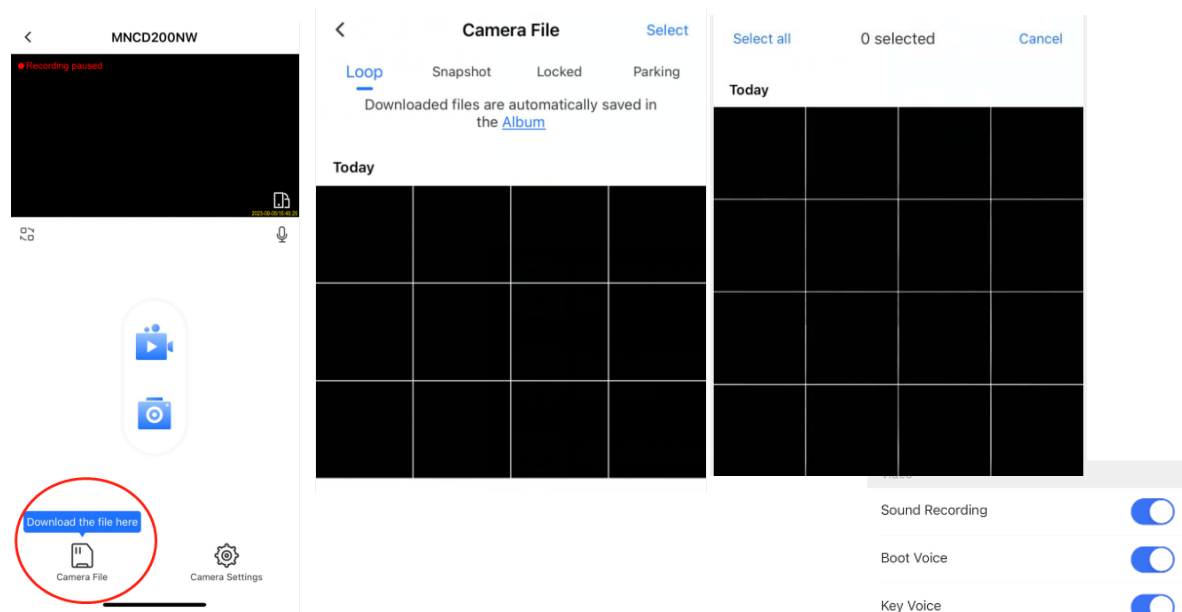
MNCD200NW

Recording paused

2023-09-05 15:40:25

Download the file here

Camera File

Camera Settings

Camera File

Select

Loop

Snapshot

Locked

Parking

Downloaded files are automatically saved in the Album

Today

Select all

0 selected

Cancel

Today

Video

Sound Recording

Boot Voice

Key Voice